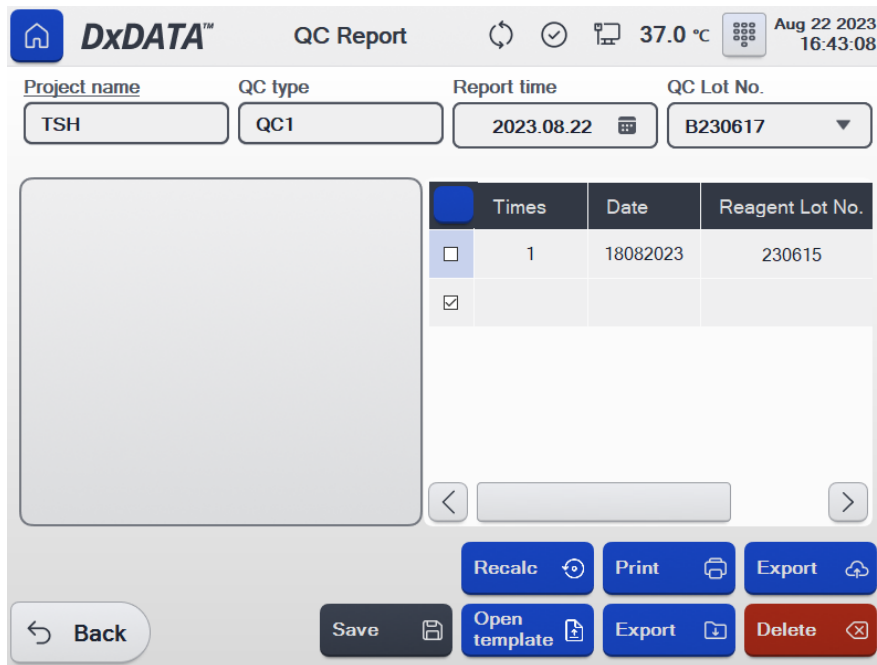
DxDATA™ QC Report 37.0 ℃ Aug 22 2023 16:43:08

Project name
TSH

QC type
QC1

Report time
2023.08.22

QC Lot No.
B230617

| | Times | Date | Reagent Lot No. |
|---|---|---|---|
| ☐ | 1 | 18082023 | 230615 |
| ☑ | | | |

Recalc
Print
Export
Back
Save
Open template
Export
Delete